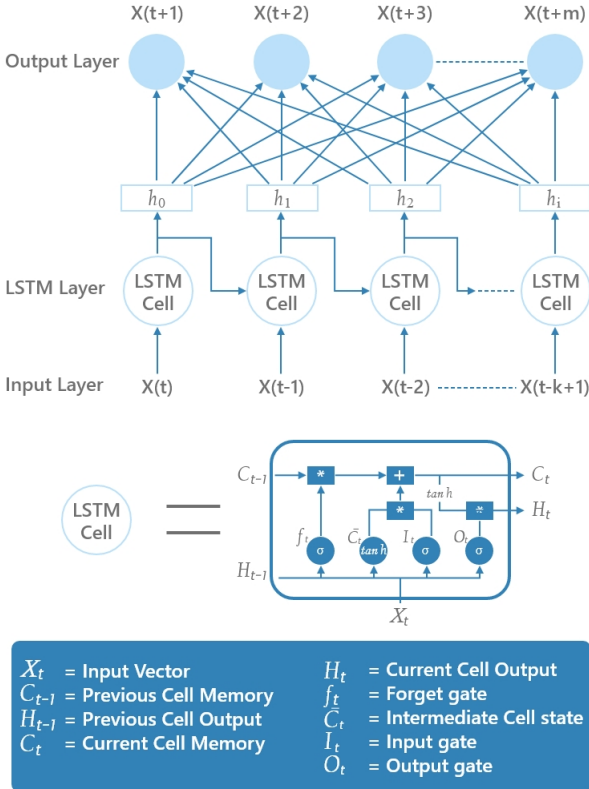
X(t+1) X(t+2) X(t+3) X(t+m)

Output Layer

$h_0$ $h_1$ $h_2$ $h_i$

LSTM Layer

LSTM Cell LSTM Cell LSTM Cell LSTM Cell

Input Layer

X(t) X(t-1) X(t-2) X(t-k+1)

LSTM Cell =

$C_{t-1}$ * + $C_t$

tanh

* * $H_t$

$f_t$ $\bar{C}_t$ $I_t$ $O_t$

σ tanh σ σ

$H_{t-1}$

$X_t$

$X_t$ = Input Vector
$C_{t-1}$ = Previous Cell Memory
$H_{t-1}$ = Previous Cell Output
$C_t$ = Current Cell Memory

$H_t$ = Current Cell Output
$f_t$ = Forget gate
$\bar{C}_t$ = Intermediate Cell state
$I_t$ = Input gate
$O_t$ = Output gate